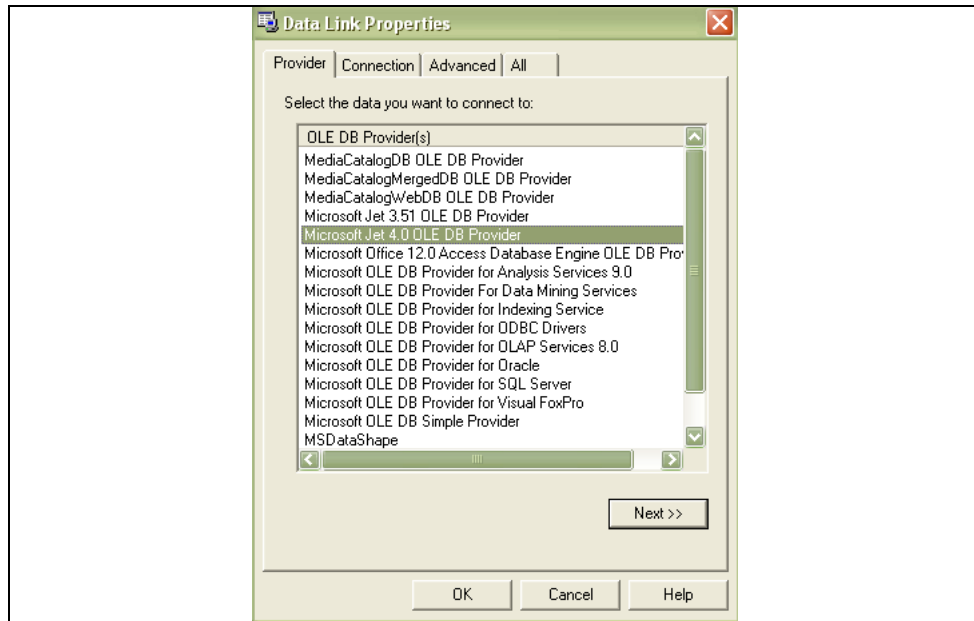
Data Link Properties

Provider | Connection | Advanced | All

Select the data you want to connect to:

OLE DB Provider(s)
MediaCatalogDB OLE DB Provider
MediaCatalogMergedDB OLE DB Provider
MediaCatalogWebDB OLE DB Provider
Microsoft Jet 3.51 OLE DB Provider
Microsoft Jet 4.0 OLE DB Provider
Microsoft Office 12.0 Access Database Engine OLE DB Pro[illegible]
Microsoft OLE DB Provider for Analysis Services 9.0
Microsoft OLE DB Provider For Data Mining Services
Microsoft OLE DB Provider for Indexing Service
Microsoft OLE DB Provider for ODBC Drivers
Microsoft OLE DB Provider for OLAP Services 8.0
Microsoft OLE DB Provider for Oracle
Microsoft OLE DB Provider for SQL Server
Microsoft OLE DB Provider for Visual FoxPro
Microsoft OLE DB Simple Provider
MSDataShape

Next >>

OK Cancel Help